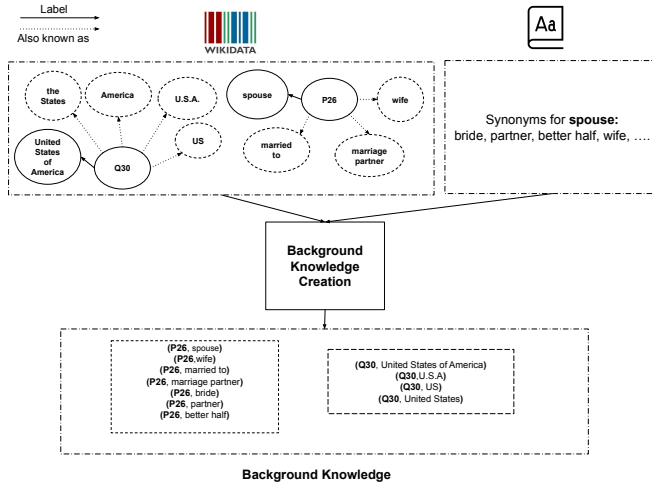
Label

Also known as

WIKIDATA

Aa

the States

America

U.S.A.

United States of America

Q30

US

spouse

P26

wife

married to

marriage partner

Synonyms for **spouse:** bride, partner, better half, wife, ….

Background Knowledge Creation

(**P26**, spouse)
(**P26**,wife)
(**P26**, married to)
(**P26**, marriage partner)
(**P26**, bride)
(**P26**, partner)
(**P26**, better half)

(**Q30**, United States of America)
(**Q30**,U.S.A)
(**Q30**, US)
(**Q30**, United States)

Background Knowledge